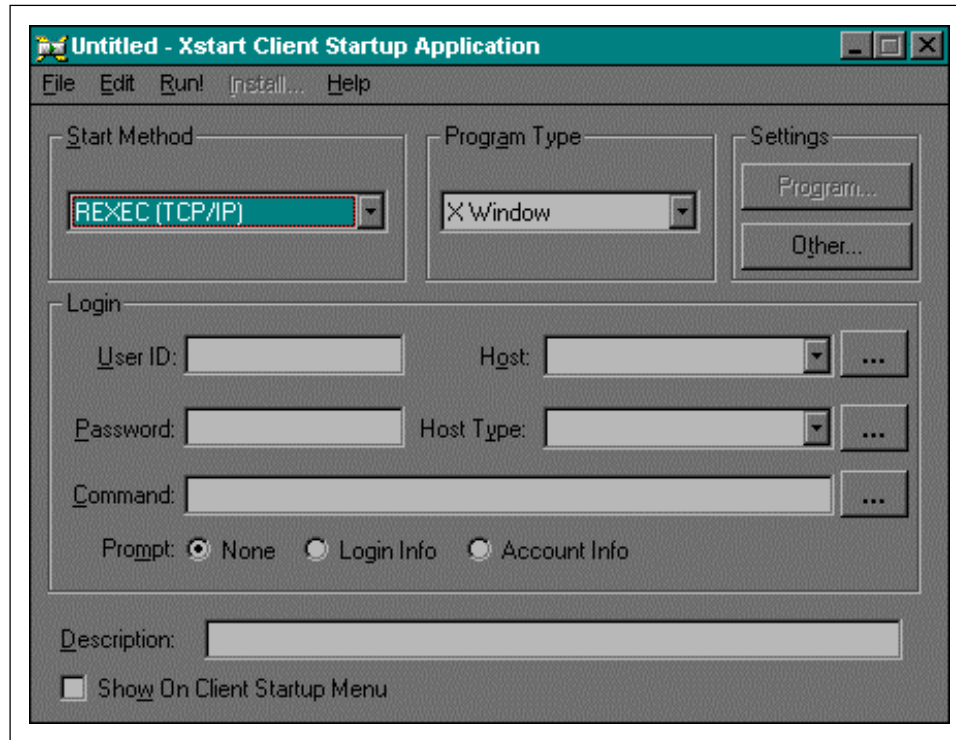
Untitled - Xstart Client Startup Application

File Edit Run! Install... Help

Start Method
REXEC (TCP/IP)

Program Type
X Window

Settings
Program...
Other...

Login
User ID:
Host:
...
Password:
Host Type:
...
Command:
...
Prompt: None Login Info Account Info

Description:
Show On Client Startup Menu